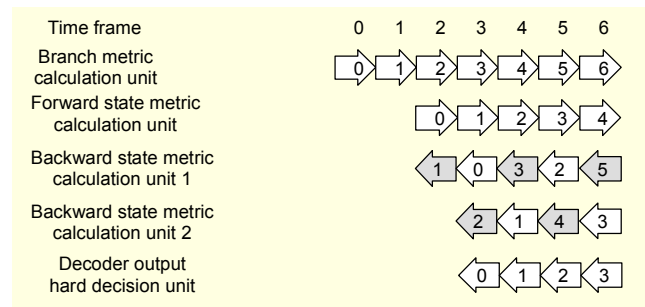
Time frame 0 1 2 3 4 5 6

Branch metric calculation unit 0 1 2 3 4 5 6

Forward state metric calculation unit 0 1 2 3 4

Backward state metric calculation unit 1 1 0 3 2 5

Backward state metric calculation unit 2 2 1 4 3

Decoder output hard decision unit 0 1 2 3